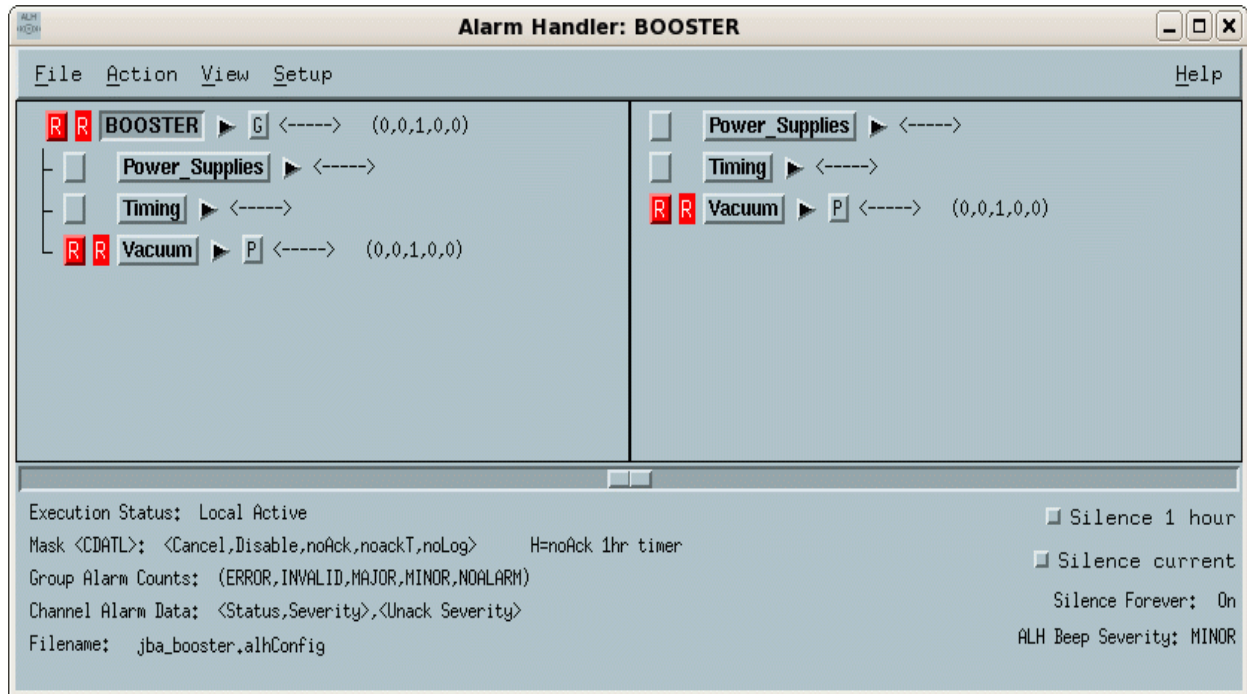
ALH

Alarm Handler: BOOSTER

File Action View Setup Help

R R BOOSTER G <-----> (0,0,1,0,0)
Power_Supplies <----->
Timing <----->
R R Vacuum P <-----> (0,0,1,0,0)

Power_Supplies <----->
Timing <----->
R R Vacuum P <-----> (0,0,1,0,0)

Execution Status: Local Active
Mask <CDATL>: <Cancel,Disable,noAck,noackT,noLog> H=noAck 1hr timer
Group Alarm Counts: (ERROR,INVALID,MAJOR,MINOR,NOALARM)
Channel Alarm Data: <Status,Severity>,<Unack Severity>
Filename: jba_booster.alhConfig

Silence 1 hour
Silence current
Silence Forever: On
ALH Beep Severity: MINOR